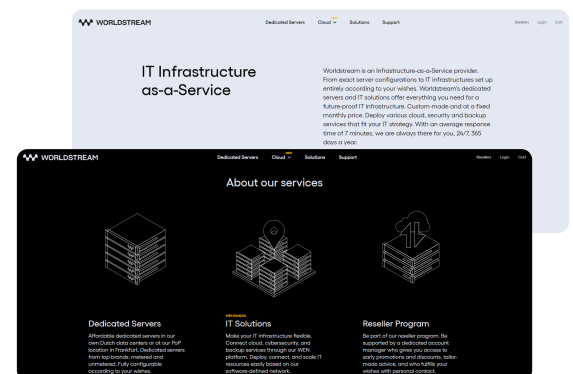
WORLDSTREAM

Dedicated Servers Cloud NEW Solutions Support

Reseller Login Cart

IT Infrastructure as-a-Service

Worldstream is an Infrastructure-as-a-Service provider. From exact server configurations to IT infrastructures set up entirely according to your wishes. Worldstream's dedicated servers and IT solutions offer everything you need for a future-proof IT infrastructure. Custom-made and at a fixed monthly price. Deploy various cloud, security and backup services that fit your IT strategy. With an average response time of 7 minutes, we are always there for you, 24/7, 365 days a year.

WORLDSTREAM

Dedicated Servers Cloud NEW Solutions Support

Reseller Login Cart

About our services

Dedicated Servers

Affordable dedicated servers in our own Dutch data centers or at our PoP location in Frankfurt. Dedicated servers from top brands, metered and unmetered. Fully configurable according to your wishes.

WIN-PARKET

IT Solutions

Make your IT infrastructure flexible. Connect cloud, cybersecurity, and backup services through our WIN platform. Deploy, connect, and scale IT resources easily based on our software-defined network.

Reseller Program

Be part of our reseller program. Be supported by a dedicated account manager who gives you access to early promotions and discounts, tailor-made advice, and who fulfills your wishes with personal contact.